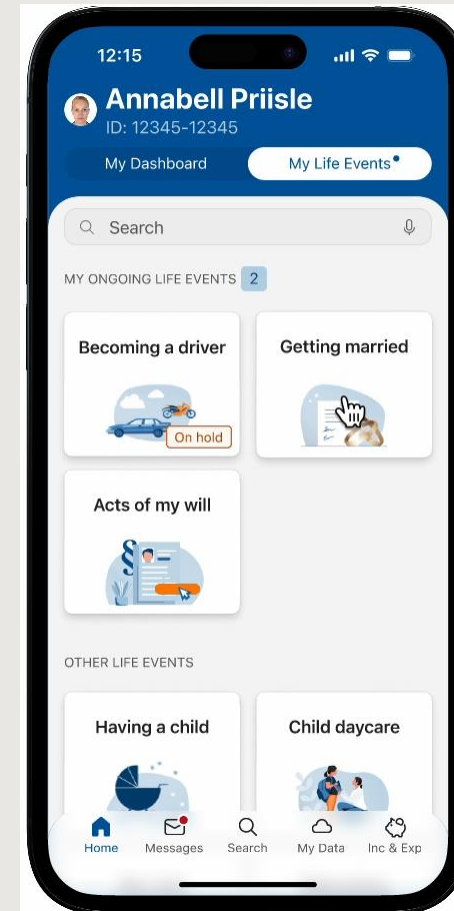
12:15

Annabell Priisle
ID: 12345-12345

My Dashboard
My Life Events

Search

MY ONGOING LIFE EVENTS 2

Becoming a driver
On hold

Getting married

Acts of my will

OTHER LIFE EVENTS

Having a child

Child daycare

Home
Messages
Search
My Data
Inc & Exp